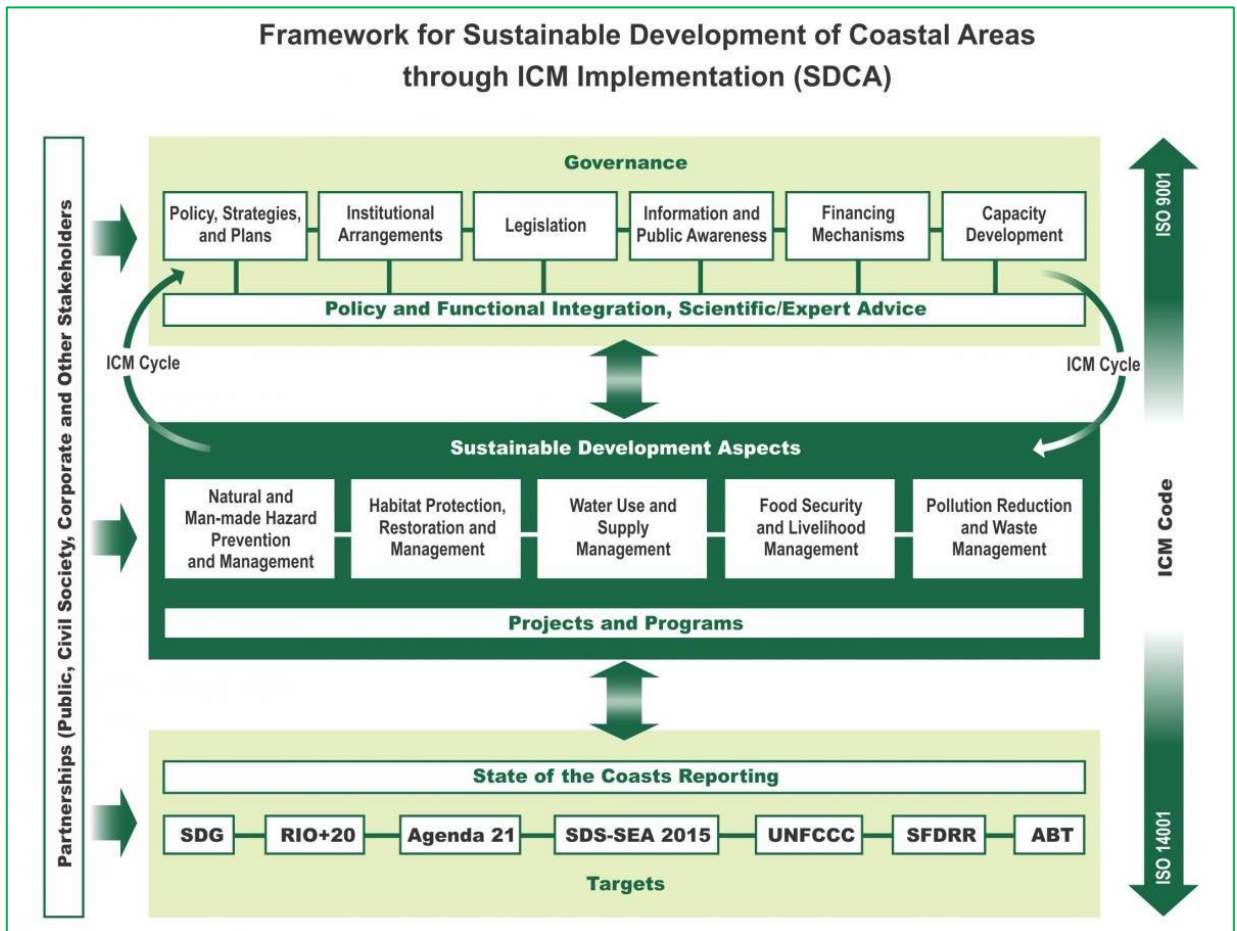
Framework for Sustainable Development of Coastal Areas through ICM Implementation (SDCA)

Partnerships (Public, Civil Society, Corporate and Other Stakeholders)

Governance

Policy, Strategies, and Plans

Institutional Arrangements

Legislation

Information and Public Awareness

Financing Mechanisms

Capacity Development

Policy and Functional Integration, Scientific/Expert Advice

ICM Cycle

ICM Cycle

Sustainable Development Aspects

Natural and Man-made Hazard Prevention and Management

Habitat Protection, Restoration and Management

Water Use and Supply Management

Food Security and Livelihood Management

Pollution Reduction and Waste Management

Projects and Programs

State of the Coasts Reporting

SDG

RIO+20

Agenda 21

SDS-SEA 2015

UNFCCC

SFDRR

ABT

Targets

ISO 9001

ICM Code

ISO 14001